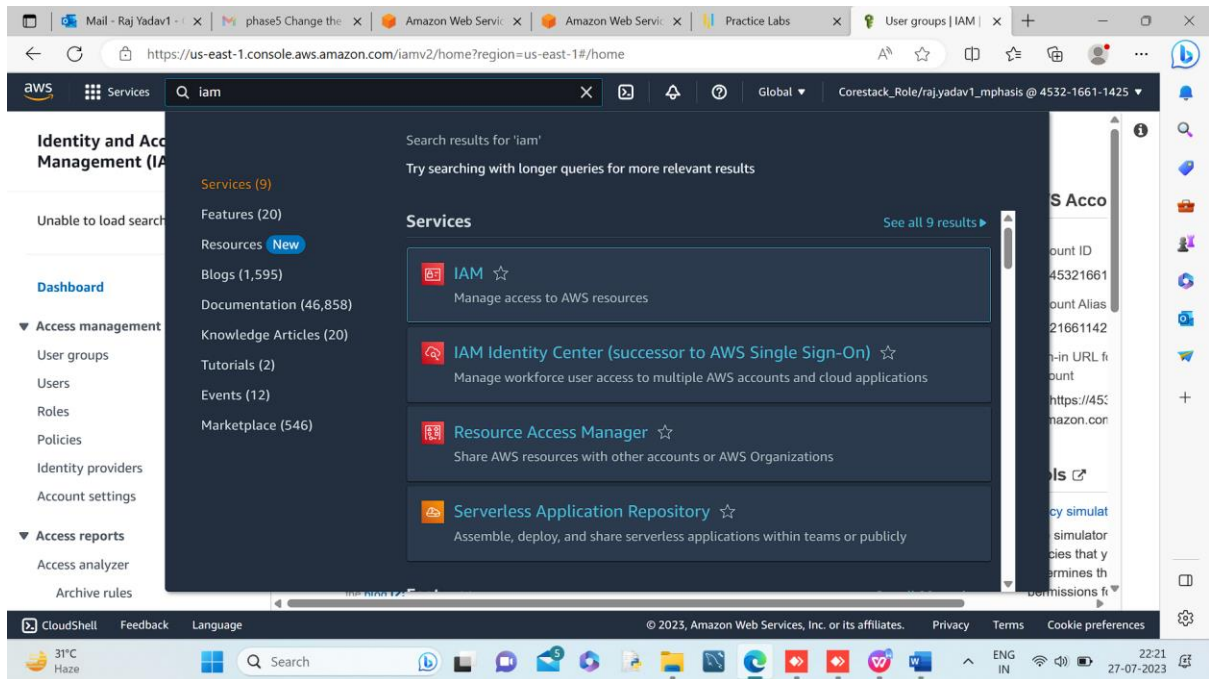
Mail - Raj Yadav1 - | phase5 Change the | Amazon Web Servic | Amazon Web Servic | Practice Labs | User groups | IAM |

https://us-east-1.console.aws.amazon.com/iamv2/home?region=us-east-1#/home

aws Services Q iam

Global ▾ Corestack_Role/raj.yadav1_mphasis @ 4532-1661-1425 ▾

Identity and Acc Management (IA

Unable to load search

Dashboard

▼ Access management
User groups
Users
Roles
Policies
Identity providers
Account settings

▼ Access reports
Access analyzer
Archive rules

Search results for 'iam'
Try searching with longer queries for more relevant results

Services (9)
Features (20)
Resources New
Blogs (1,595)
Documentation (46,858)
Knowledge Articles (20)
Tutorials (2)
Events (12)
Marketplace (546)

Services
See all 9 results ▸

IAM ☆
Manage access to AWS resources

IAM Identity Center (successor to AWS Single Sign-On) ☆
Manage workforce user access to multiple AWS accounts and cloud applications

Resource Access Manager ☆
Share AWS resources with other accounts or AWS Organizations

Serverless Application Repository ☆
Assemble, deploy, and share serverless applications within teams or publicly

S Acco
ount ID
45321661
ount Alias
21661142
-in URL f
ount
https://453
mazon.com
ls
cy simulat
simulator
cies that y
rmines th
permissions f

CloudShell Feedback Language © 2023, Amazon Web Services, Inc. or its affiliates. Privacy Terms Cookie preferences

31°C Haze Search ENG IN 22:21 27-07-2023